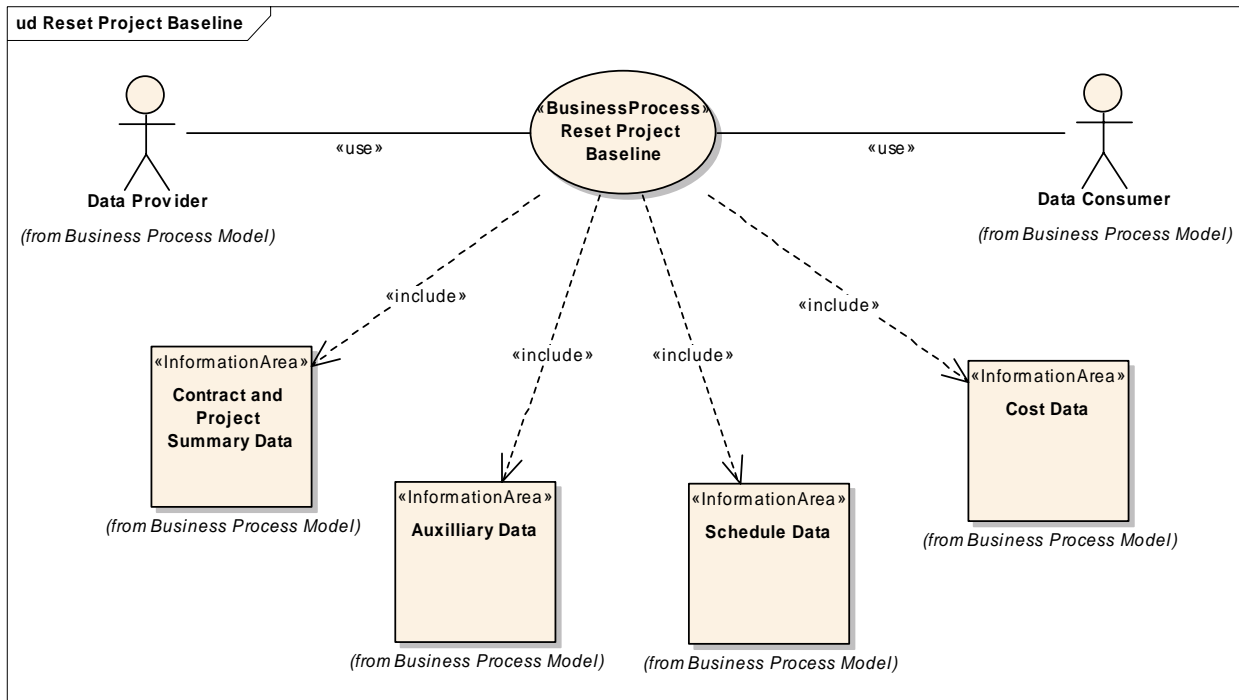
ud Reset Project Baseline

«BusinessProcess»
Reset Project Baseline

«use»

«use»

Data Provider
(from Business Process Model)

Data Consumer
(from Business Process Model)

«include»

«include»

«include»

«include»

«InformationArea»
Contract and Project Summary Data
(from Business Process Model)

«InformationArea»
Auxilliary Data
(from Business Process Model)

«InformationArea»
Schedule Data
(from Business Process Model)

«InformationArea»
Cost Data
(from Business Process Model)